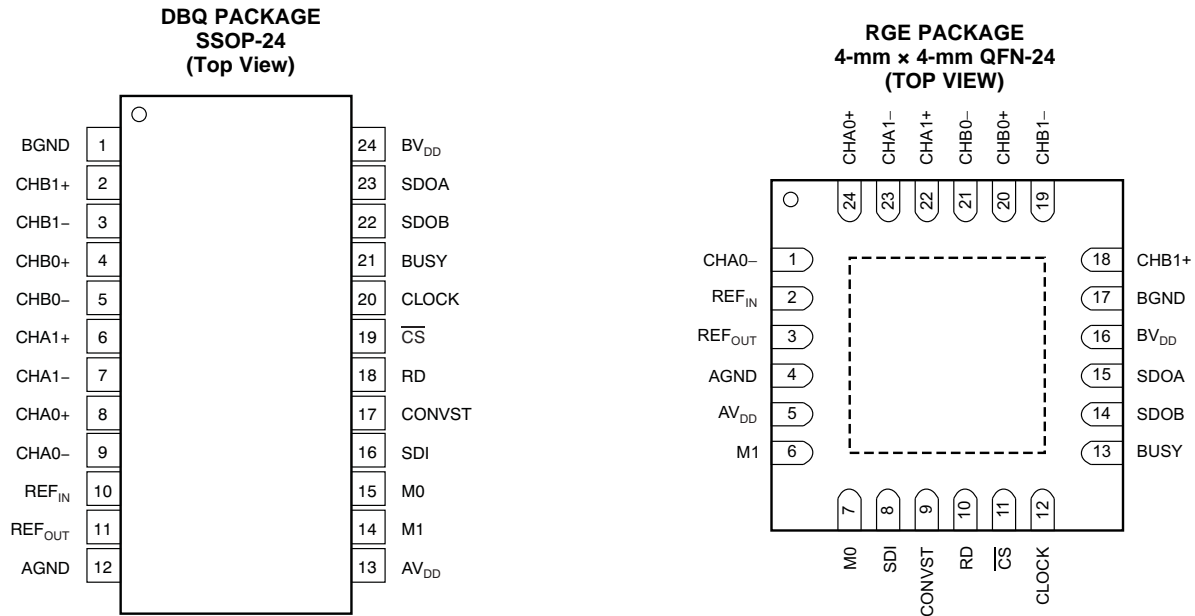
DBQ PACKAGE
SSOP-24
(Top View)

| | | | |
|---|---|---|---|
| BGND | 1 | 24 | $BV_{DD}$ |
| CHB1+ | 2 | 23 | SDOA |
| CHB1– | 3 | 22 | SDOB |
| CHB0+ | 4 | 21 | BUSY |
| CHB0– | 5 | 20 | CLOCK |
| CHA1+ | 6 | 19 | $\overline{CS}$ |
| CHA1– | 7 | 18 | RD |
| CHA0+ | 8 | 17 | CONVST |
| CHA0– | 9 | 16 | SDI |
| $REF_{IN}$ | 10 | 15 | M0 |
| $REF_{OUT}$ | 11 | 14 | M1 |
| AGND | 12 | 13 | $AV_{DD}$ |

RGE PACKAGE
4-mm × 4-mm QFN-24
(TOP VIEW)

CHA0+ 24
CHA1– 23
CHA1+ 22
CHB0– 21
CHB0+ 20
CHB1– 19

CHA0– 1
$REF_{IN}$ 2
$REF_{OUT}$ 3
AGND 4
$AV_{DD}$ 5
M1 6

18 CHB1+
17 BGND
16 $BV_{DD}$
15 SDOA
14 SDOB
13 BUSY

7 M0
8 SDI
9 CONVST
10 RD
11 $\overline{CS}$
12 CLOCK